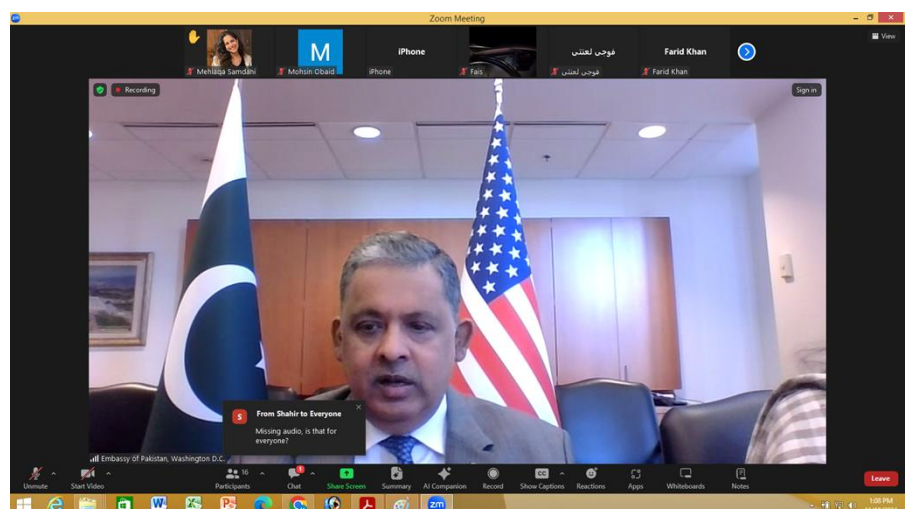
Zoom Meeting

View

Mehlaqa Samdani

M

Mohsin Obaid

iPhone

iPhone

Fais

فوجی لعنتی

فوجی لعنتی

Farid Khan

Farid Khan

Recording

Sign in

From Shahir to Everyone

Missing audio, is that for everyone?

Embassy of Pakistan, Washington D.C.

Unmute

Start Video

16

Participants

Chat

Share Screen

Summary

AI Companion

Record

Show Captions

Reactions

Apps

Whiteboards

Notes

Leave

1:00 PM